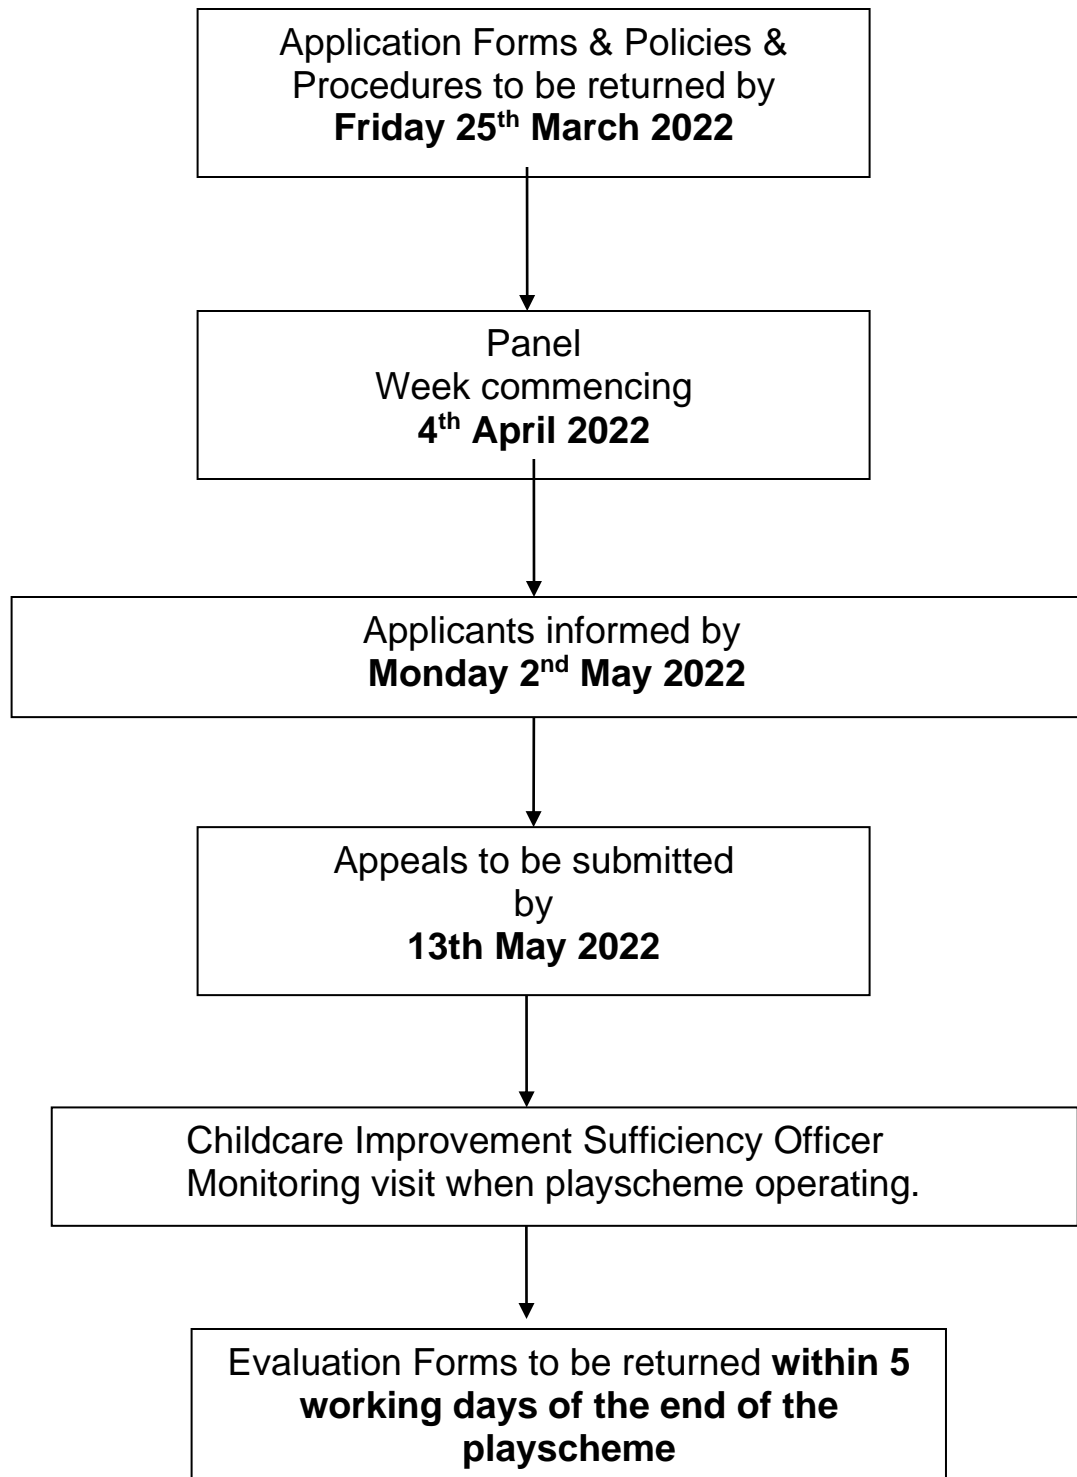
Application Forms & Policies & Procedures to be returned by
**Friday 25$^{th}$ March 2022**

Panel
Week commencing
**4$^{th}$ April 2022**

Applicants informed by
**Monday 2$^{nd}$ May 2022**

Appeals to be submitted by
**13th May 2022**

Childcare Improvement Sufficiency Officer
Monitoring visit when playscheme operating.

Evaluation Forms to be returned **within 5 working days of the end of the playscheme**